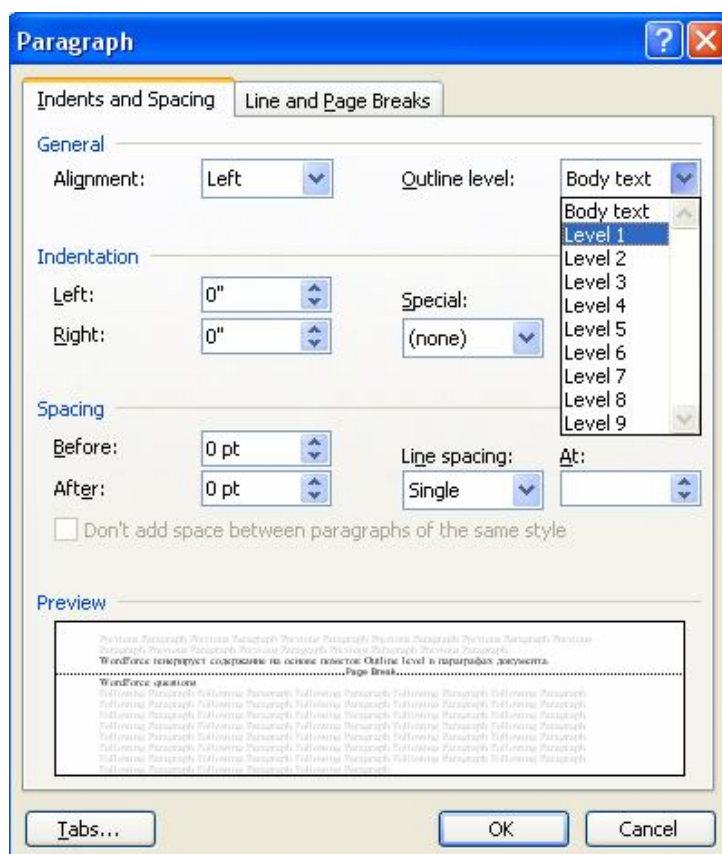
Paragraph

Indents and Spacing | Line and Page Breaks

General

Alignment: Left

Outline level: Body text

Body text
Level 1
Level 2
Level 3
Level 4
Level 5
Level 6
Level 7
Level 8
Level 9

Indentation

Left: 0"

Right: 0"

Special:

(none)

Spacing

Before: 0 pt

After: 0 pt

Line spacing: Single

At:

Don't add space between paragraphs of the same style

Preview

Previous Paragraph Previous Paragraph Previous Paragraph Previous Paragraph Previous Paragraph Previous Paragraph Previous Paragraph Previous Paragraph Previous Paragraph Previous Paragraph Previous Paragraph

WordForce генерирует содержание на основе пометок Outline level в параграфах документа.

Page Break

WordForce questions

Following Paragraph Following Paragraph Following Paragraph Following Paragraph Following Paragraph Following Paragraph Following Paragraph Following Paragraph Following Paragraph Following Paragraph Following Paragraph Following Paragraph Following Paragraph Following Paragraph Following Paragraph Following Paragraph Following Paragraph Following Paragraph Following Paragraph Following Paragraph Following Paragraph Following Paragraph Following Paragraph Following Paragraph Following Paragraph Following Paragraph Following Paragraph Following Paragraph Following Paragraph Following Paragraph Following Paragraph Following Paragraph Following Paragraph

Tabs...

OK

Cancel